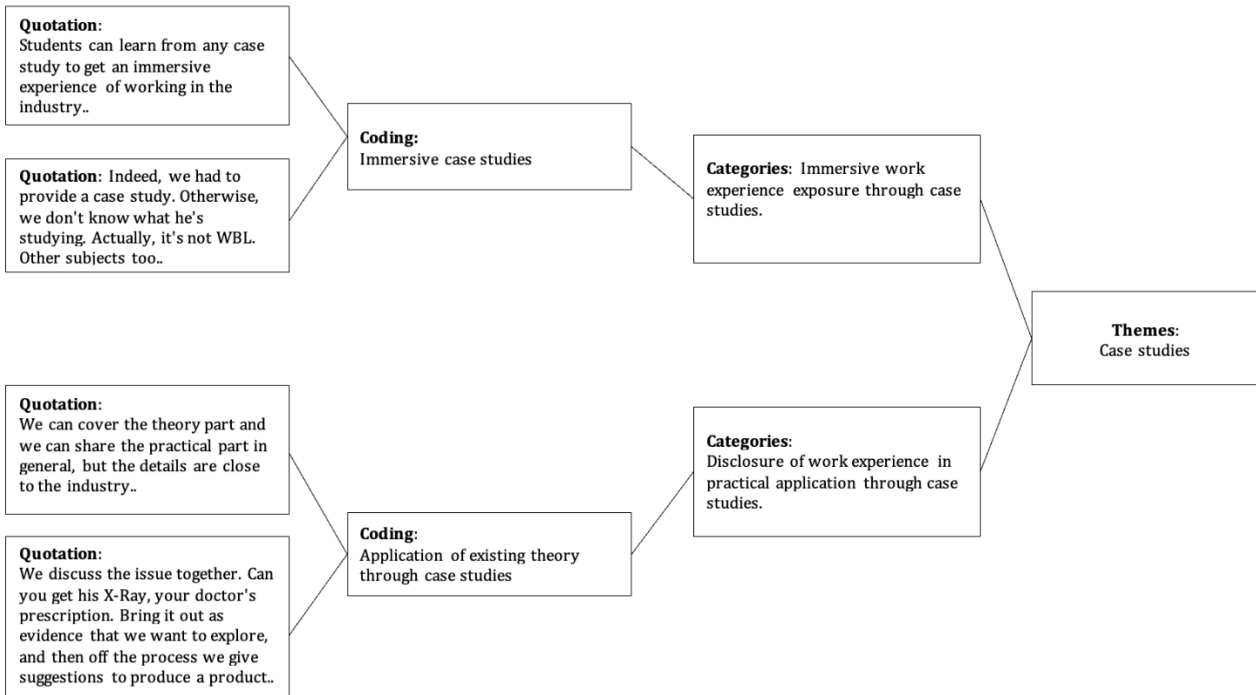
Quotation:
Students can learn from any case study to get an immersive experience of working in the industry..

Quotation: Indeed, we had to provide a case study. Otherwise, we don't know what he's studying. Actually, it's not WBL. Other subjects too..

Coding:
Immersive case studies

Categories: Immersive work experience exposure through case studies.

Themes:
Case studies

Quotation:
We can cover the theory part and we can share the practical part in general, but the details are close to the industry..

Quotation:
We discuss the issue together. Can you get his X-Ray, your doctor's prescription. Bring it out as evidence that we want to explore, and then off the process we give suggestions to produce a product..

Coding:
Application of existing theory through case studies

Categories:
Disclosure of work experience in practical application through case studies.